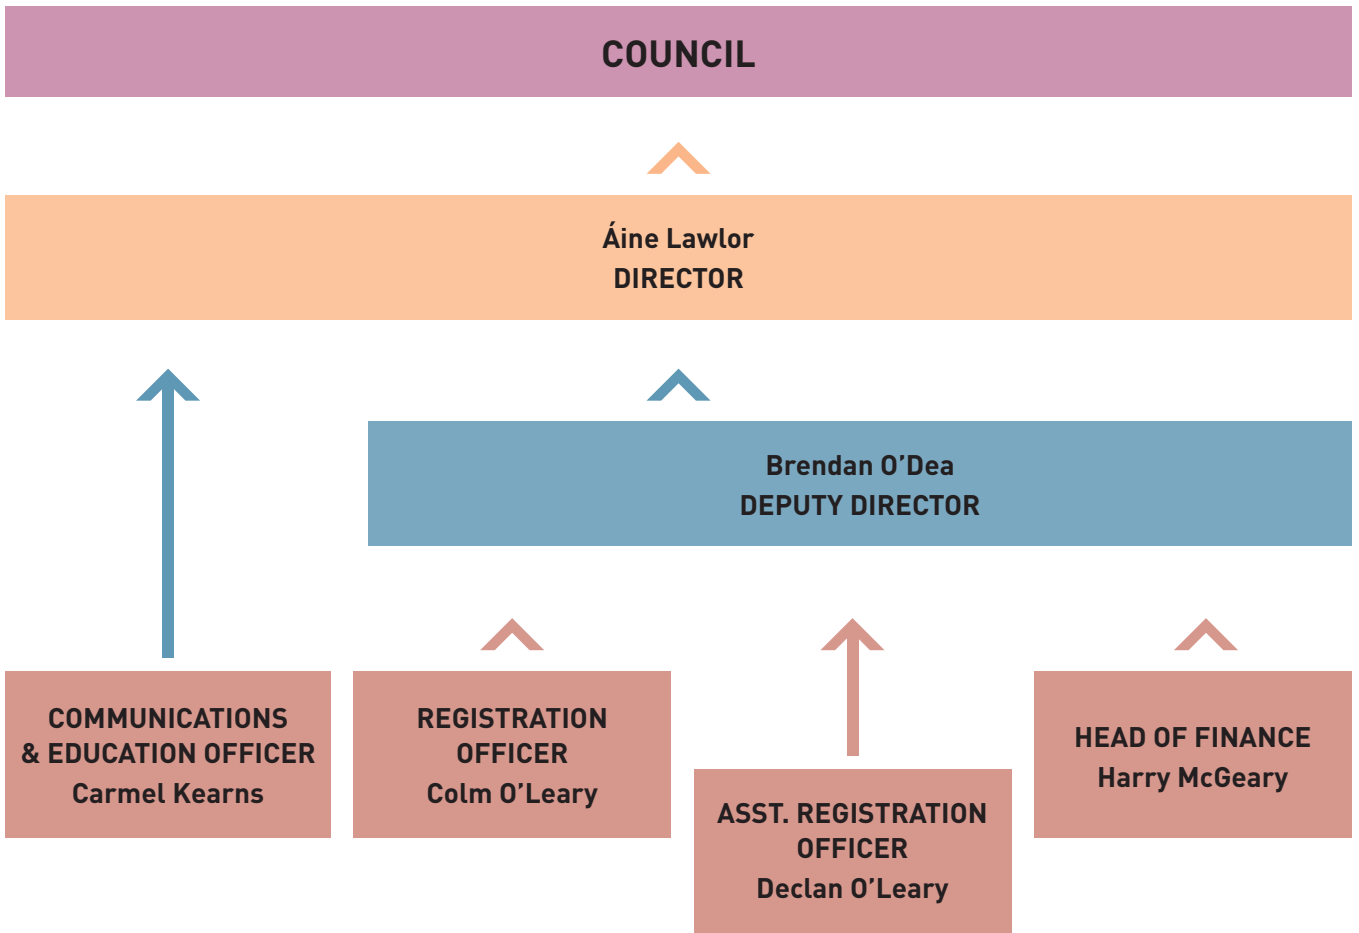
COUNCIL

Áine Lawlor
DIRECTOR

Brendan O’Dea
DEPUTY DIRECTOR

COMMUNICATIONS & EDUCATION OFFICER
Carmel Kearns

REGISTRATION OFFICER
Colm O’Leary

ASST. REGISTRATION OFFICER
Declan O’Leary

HEAD OF FINANCE
Harry McGeary